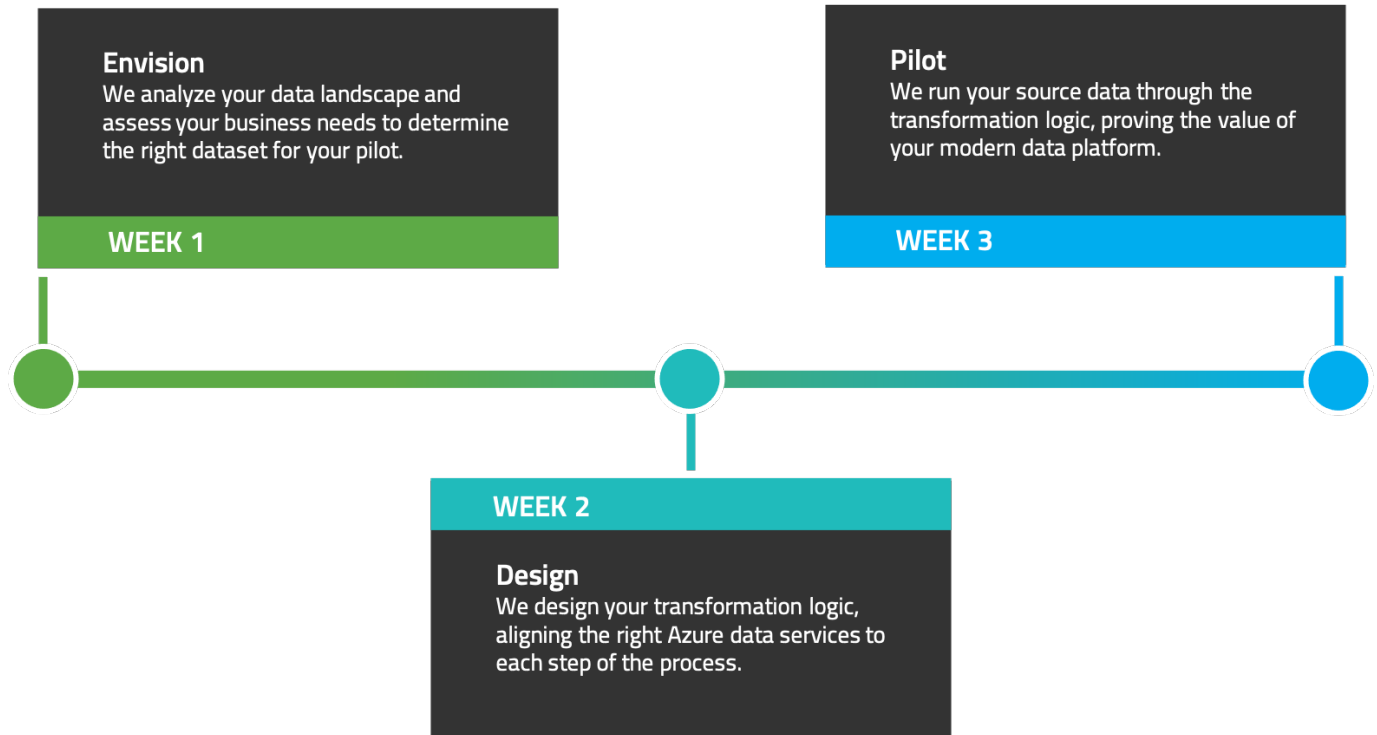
Envision
We analyze your data landscape and assess your business needs to determine the right dataset for your pilot.

WEEK 1

Pilot
We run your source data through the transformation logic, proving the value of your modern data platform.

WEEK 3

WEEK 2

Design
We design your transformation logic, aligning the right Azure data services to each step of the process.